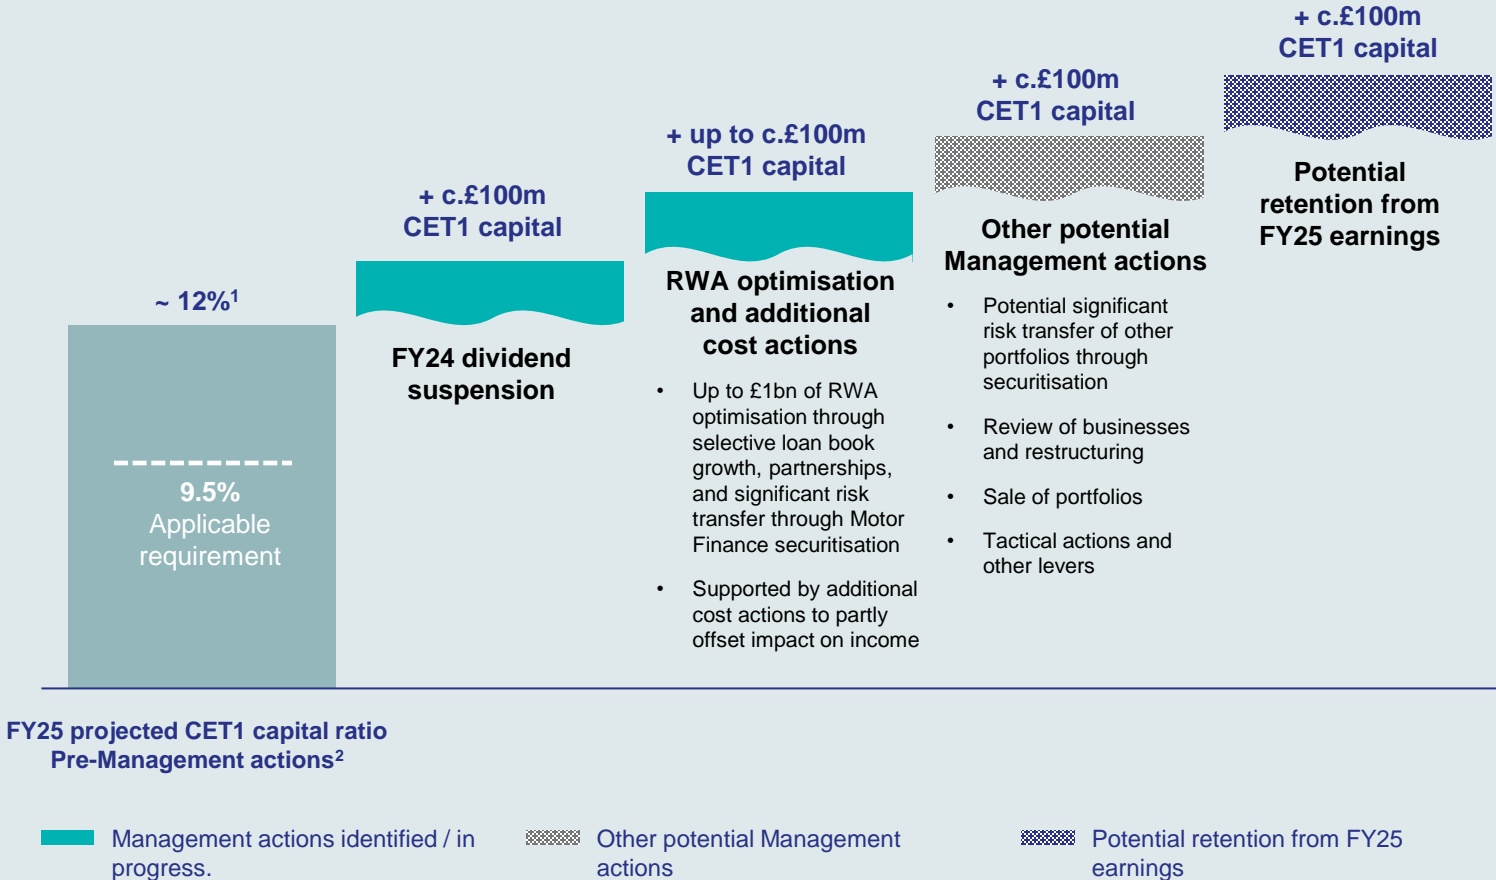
~ 12%$^1$

9.5%
Applicable requirement

FY25 projected CET1 capital ratio
Pre-Management actions$^2$

+ c.£100m
CET1 capital

FY24 dividend suspension

+ up to c.£100m
CET1 capital

RWA optimisation and additional cost actions

• Up to £1bn of RWA optimisation through selective loan book growth, partnerships, and significant risk transfer through Motor Finance securitisation

• Supported by additional cost actions to partly offset impact on income

+ c.£100m
CET1 capital

Other potential Management actions

• Potential significant risk transfer of other portfolios through securitisation

• Review of businesses and restructuring

• Sale of portfolios

• Tactical actions and other levers

+ c.£100m
CET1 capital

Potential retention from FY25 earnings

Management actions identified / in progress.

Other potential Management actions

Potential retention from FY25 earnings